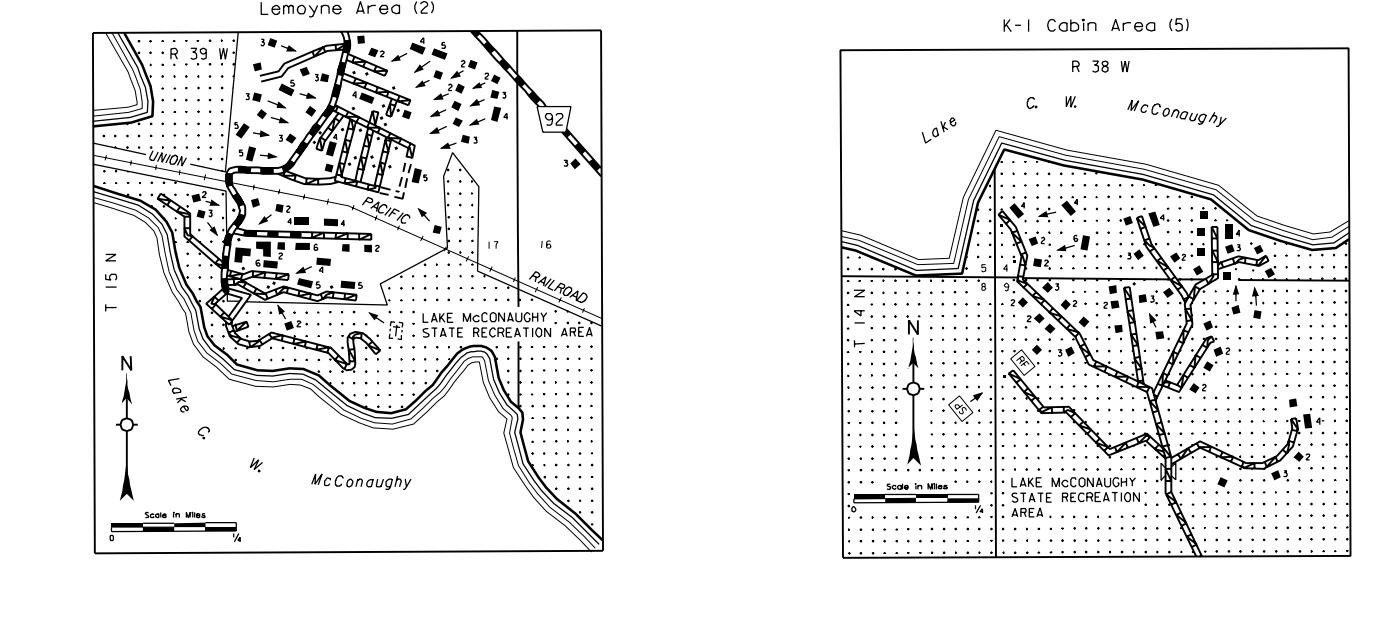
Lemoyne Area (2)

R 39 W

92

UNION

PACIFIC

RAILROAD

17

16

T 15 N

LAKE McCONAUGHY STATE RECREATION AREA

T

N

Lake C. W. McConaughy

Scale in Miles

0 ¼

3 2 4 5 3 5 3 2 4 2 2 3 5 3 4 4 5 3 3 3 5 3 2 2 3 2 4 4 6 2 6 2 6 4 5 5 2

K-I Cabin Area (5)

R 38 W

Lake C. W. McConaughy

5 4

8 9

T 14 N

N

RF

PS

LAKE McCONAUGHY STATE RECREATION AREA

Scale in Miles

0 ¼

4 2 6 2 4 2 3 2 3 2 3 3 2 3 3 4 3 2 2 2 3 4 2 3